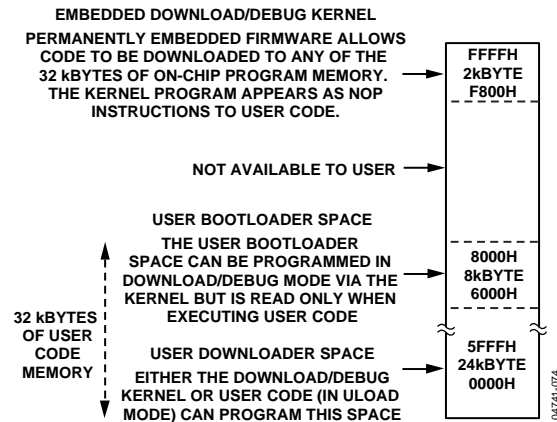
EMBEDDED DOWNLOAD/DEBUG KERNEL

PERMANENTLY EMBEDDED FIRMWARE ALLOWS CODE TO BE DOWNLOADED TO ANY OF THE 32 kBYTES OF ON-CHIP PROGRAM MEMORY. THE KERNEL PROGRAM APPEARS AS NOP INSTRUCTIONS TO USER CODE.

FFFFH
2kBYTE
F800H

NOT AVAILABLE TO USER

USER BOOTLOADER SPACE

THE USER BOOTLOADER SPACE CAN BE PROGRAMMED IN DOWNLOAD/DEBUG MODE VIA THE KERNEL BUT IS READ ONLY WHEN EXECUTING USER CODE

8000H
8kBYTE
6000H

32 kBYTES OF USER CODE MEMORY

USER DOWNLOADER SPACE

EITHER THE DOWNLOAD/DEBUG KERNEL OR USER CODE (IN ULOAD MODE) CAN PROGRAM THIS SPACE

5FFFH
24kBYTE
0000H

04741-074